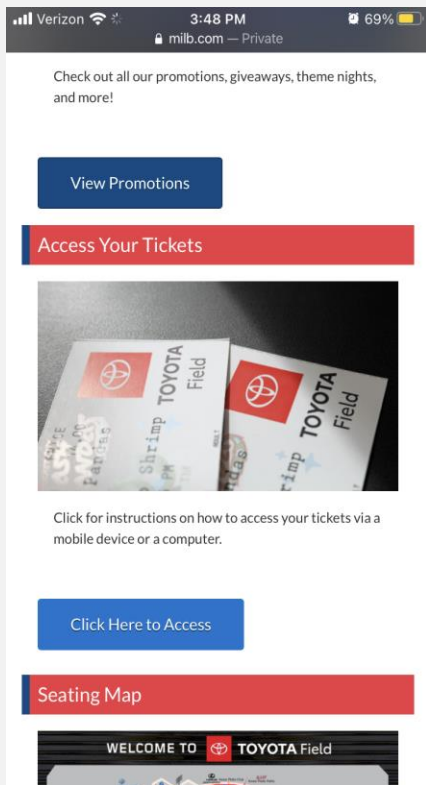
Verizon 3:48 PM 69%
milb.com — Private

Check out all our promotions, giveaways, theme nights, and more!

View Promotions

Access Your Tickets

TOYOTA Field
Shrimp
TOYOTA Field
Shrimp

Click for instructions on how to access your tickets via a mobile device or a computer.

Click Here to Access

Seating Map

WELCOME TO TOYOTA Field